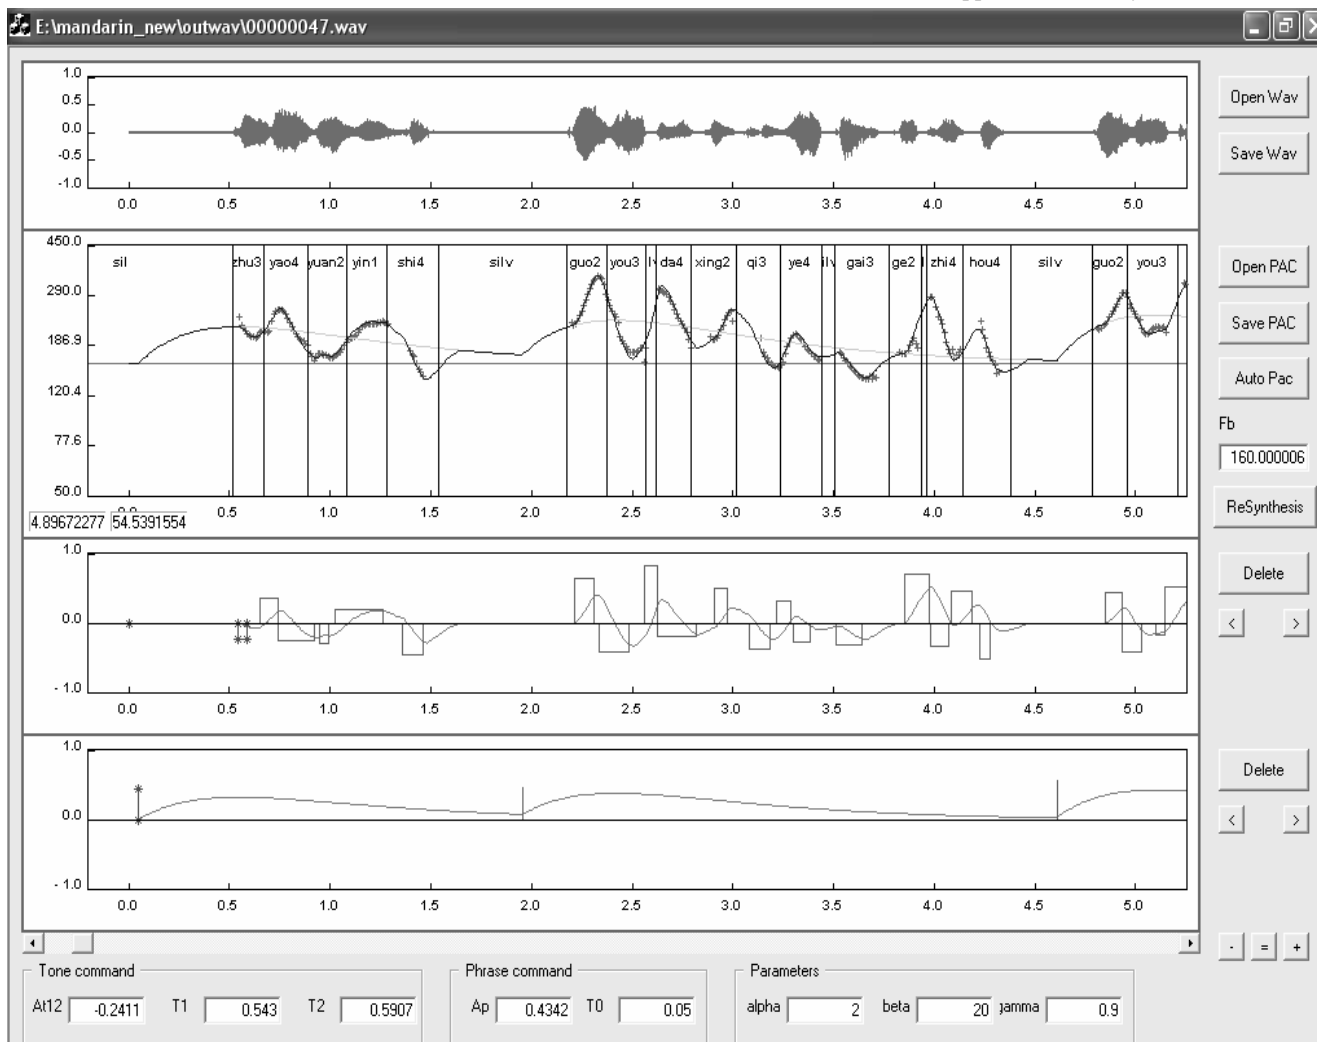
E:\mandarin_new\outwav\00000047.wav

1.0
0.5
0.0
-0.5
-1.0
0.0 0.5 1.0 1.5 2.0 2.5 3.0 3.5 4.0 4.5 5.0

Open Wav
Save Wav

450.0
290.0
186.9
120.4
77.6
50.0

sil zhu3 yao4 yuan2 yin1 shi4 silv guo2 you3 lv da4 xing2 qi3 ye4 ilv gai3 ge2 zhi4 hou4 silv guo2 you3

0.5 1.0 1.5 2.0 2.5 3.0 3.5 4.0 4.5 5.0
4.89672277 54.5391554

Open PAC
Save PAC
Auto Pac
Fb
160.000006
ReSynthesis

1.0
0.0
- 1.0
0.0 0.5 1.0 1.5 2.0 2.5 3.0 3.5 4.0 4.5 5.0

Delete
< >

1.0
0.0
- 1.0
0.0 0.5 1.0 1.5 2.0 2.5 3.0 3.5 4.0 4.5 5.0

Delete
< >

- = +

Tone command
At12 -0.2411 T1 0.543 T2 0.5907

Phrase command
Ap 0.4342 T0 0.05

Parameters
alpha 2 beta 20 gamma 0.9